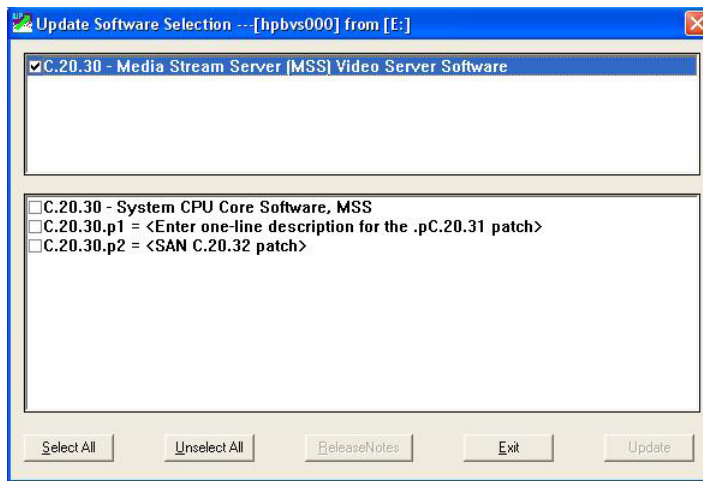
Update Software Selection ---[hpbvs000] from [E:]

☑C.20.30 - Media Stream Server (MSS) Video Server Software

☐C.20.30 - System CPU Core Software, MSS
☐C.20.30.p1 = <Enter one-line description for the .pC.20.31 patch>
☐C.20.30.p2 = <SAN C.20.32 patch>

Select All | Unselect All | ReleaseNotes | Exit | Update